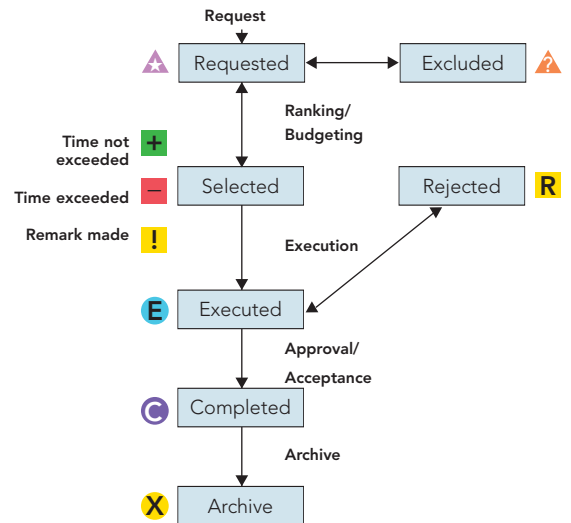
Request

Requested

Excluded

?

Ranking/ Budgeting

Time not exceeded +

Time exceeded −

Remark made !

Selected

Rejected

R

Execution

E

Executed

Approval/ Acceptance

C

Completed

Archive

X

Archive